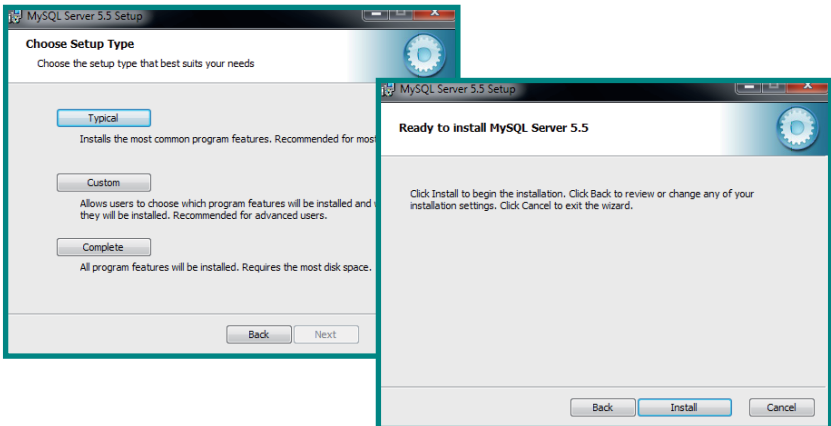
MySQL Server 5.5 Setup

Choose Setup Type

Choose the setup type that best suits your needs

Typical

Installs the most common program features. Recommended for most

Custom

Allows users to choose which program features will be installed and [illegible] they will be installed. Recommended for advanced users.

Complete

All program features will be installed. Requires the most disk space.

Back

Next

MySQL Server 5.5 Setup

Ready to install MySQL Server 5.5

Click Install to begin the installation. Click Back to review or change any of your installation settings. Click Cancel to exit the wizard.

Back

Install

Cancel